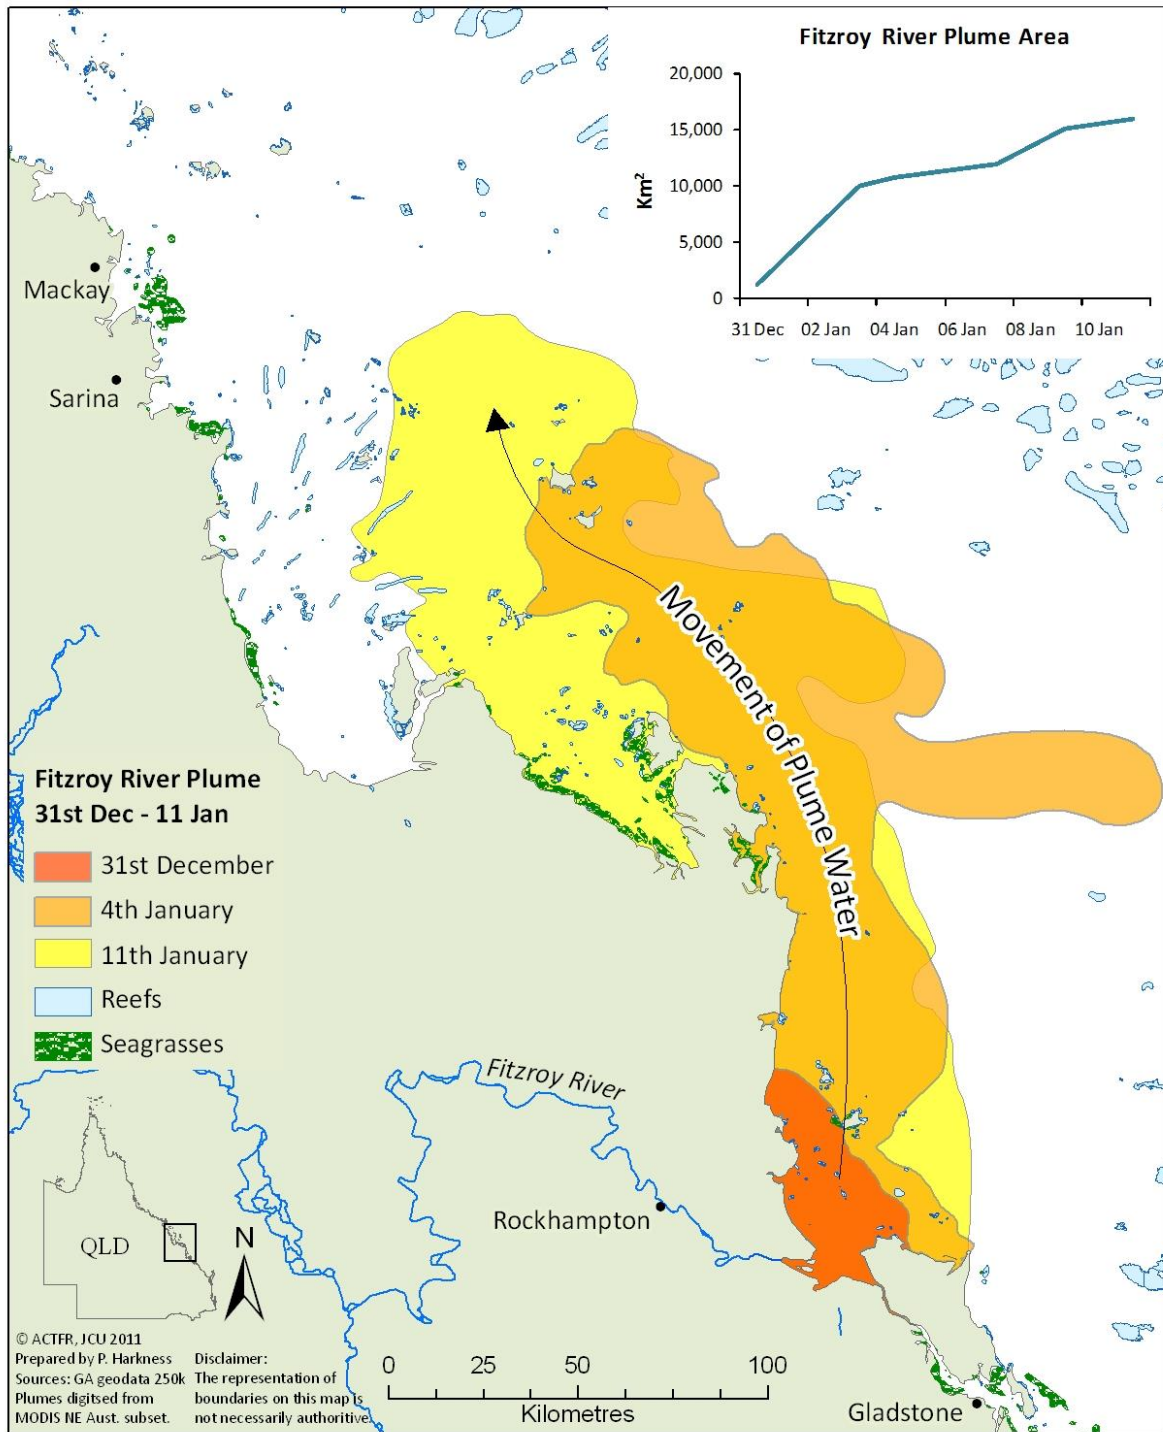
Fitzroy River Plume Area

20,000
15,000
10,000
5,000
0
$Km^2$
31 Dec 02 Jan 04 Jan 06 Jan 08 Jan 10 Jan

Mackay

Sarina

Movement of Plume Water

Fitzroy River Plume
31st Dec - 11 Jan

31st December
4th January
11th January
Reefs
Seagrasses

Fitzroy River

Rockhampton

QLD

N

© ACTFR, JCU 2011
Prepared by P. Harkness
Sources: GA geodata 250k
Plumes digitised from MODIS NE Aust. subset.

Disclaimer:
The representation of boundaries on this map is not necessarily authoritive.

0 25 50 100
Kilometres

Gladstone